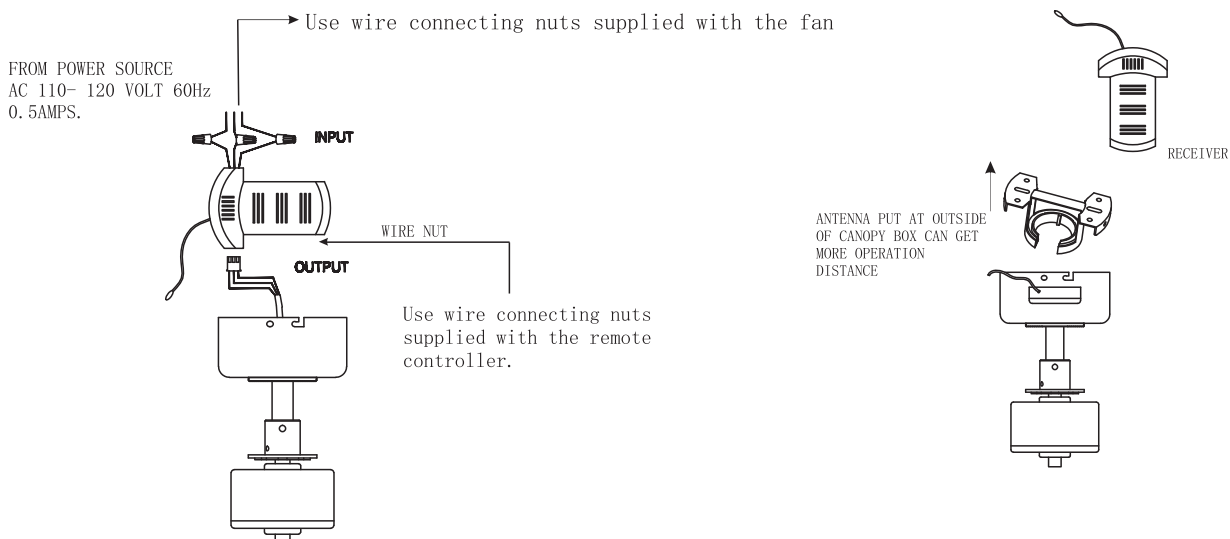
Use wire connecting nuts supplied with the fan

FROM POWER SOURCE
AC 110- 120 VOLT 60Hz
0.5AMPS.

INPUT

WIRE NUT

OUTPUT

Use wire connecting nuts supplied with the remote controller.

RECEIVER

ANTENNA PUT AT OUTSIDE OF CANOPY BOX CAN GET MORE OPERATION DISTANCE